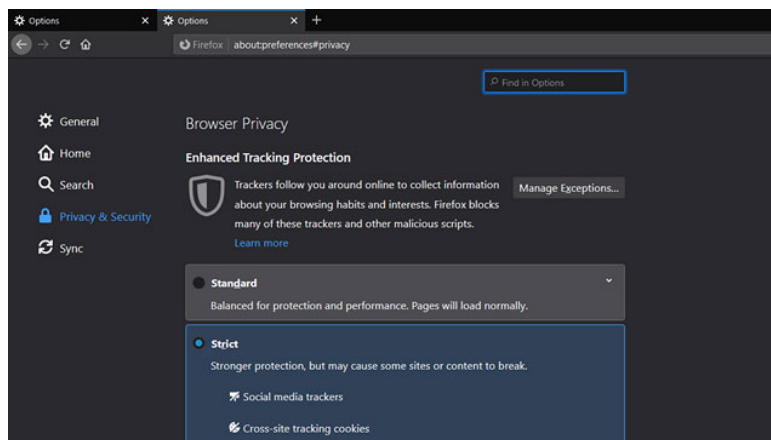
Options
Options
+
Firefox about:preferences#privacy
Find in Options
General
Home
Search
Privacy & Security
Sync
Browser Privacy
Enhanced Tracking Protection
Trackers follow you around online to collect information about your browsing habits and interests. Firefox blocks many of these trackers and other malicious scripts.
Learn more
Manage Exceptions...
Standard
Balanced for protection and performance. Pages will load normally.
Strict
Stronger protection, but may cause some sites or content to break.
Social media trackers
Cross-site tracking cookies